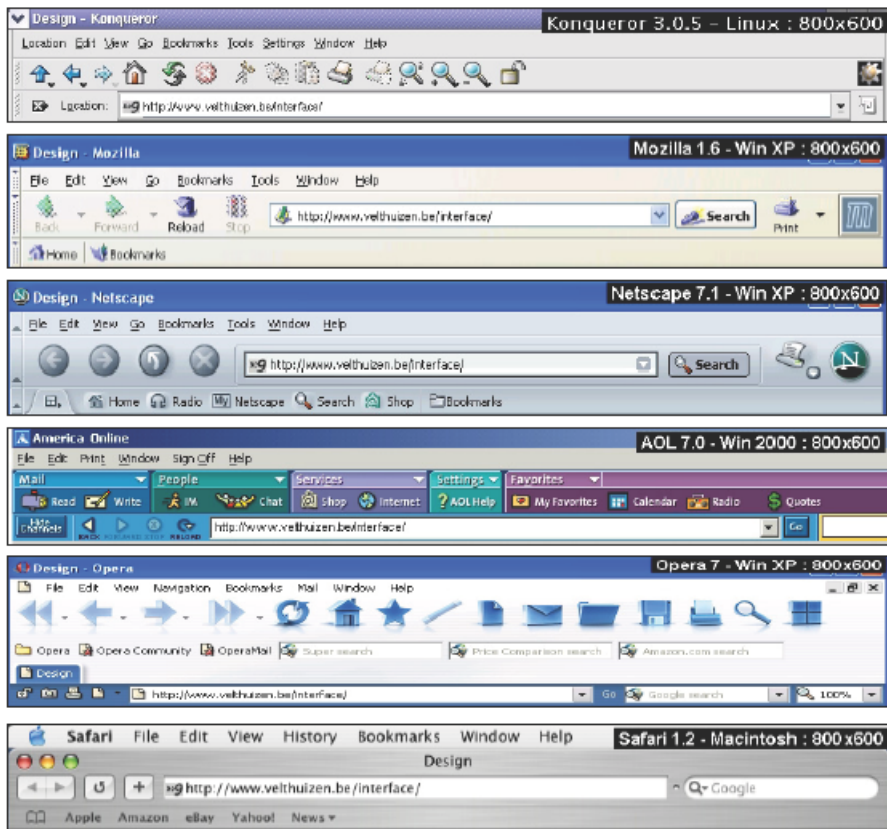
Design - Konqueror
Konqueror 3.0.5 - Linux : 800x600
Location Edit View Go Bookmarks Tools Settings Window Help
Location: http://www.velthuizen.be/interface/

Design - Mozilla
Mozilla 1.6 - Win XP : 800x600
File Edit View Go Bookmarks Tools Window Help
Back Forward Reload Stop http://www.velthuizen.be/interface/ Search Print
Home Bookmarks

Design - Netscape
Netscape 7.1 - Win XP : 800x600
File Edit View Go Bookmarks Tools Window Help
http://www.velthuizen.be/interface/ Search
Home Radio Netscape Search Shop Bookmarks

America Online
AOL 7.0 - Win 2000 : 800x600
File Edit Print Window Sign Off Help
Mail People Services Settings Favorites
Read Write IM Chat Shop Internet AOL Help My Favorites Calendar Radio Quotes
Hide Channels BACK FORWARD STOP RELOAD http://www.velthuizen.be/interface/ Go

Design - Opera
Opera 7 - Win XP : 800x600
File Edit View Navigation Bookmarks Mail Window Help
Opera Opera Community OperaMail Super search Price Comparison search Amazon.com search
Design
http://www.velthuizen.be/interface/ Go Google search 100%

Safari File Edit View History Bookmarks Window Help
Safari 1.2 - Macintosh : 800x600
Design
http://www.velthuizen.be/interface/ Google
Apple Amazon eBay Yahoo! News